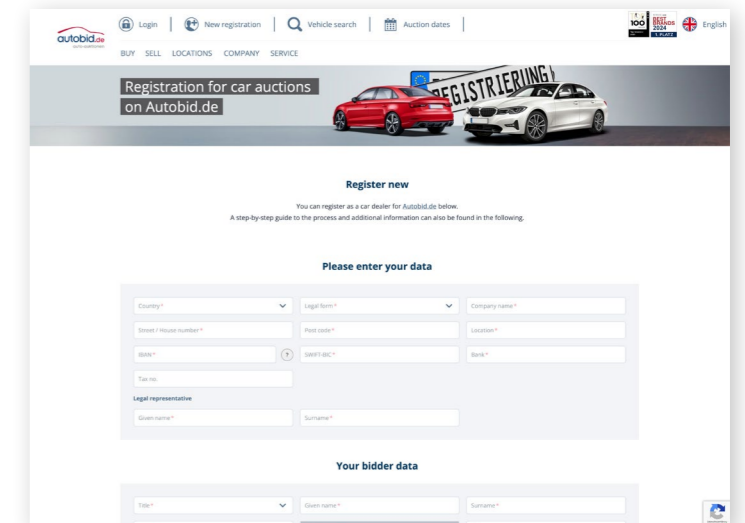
autobid.de

Login | New registration | Vehicle search | Auction dates

100 BEST BRANDS 2024 1. PLATZ

English

BUY SELL LOCATIONS COMPANY SERVICE

Registration for car auctions on Autobid.de

REGISTRIERUNG

Register new

You can register as a car dealer for Autobid.de below.
A step-by-step guide to the process and additional information can also be found in the following.

Please enter your data

Country*

Legal form*

Company name*

Street / House number*

Post code*

Location*

IBAN*

?

SWIFT-BIC*

Bank*

Tax no.

Legal representative

Given name*

Surname*

Your bidder data

Title*

Given name*

Surname*